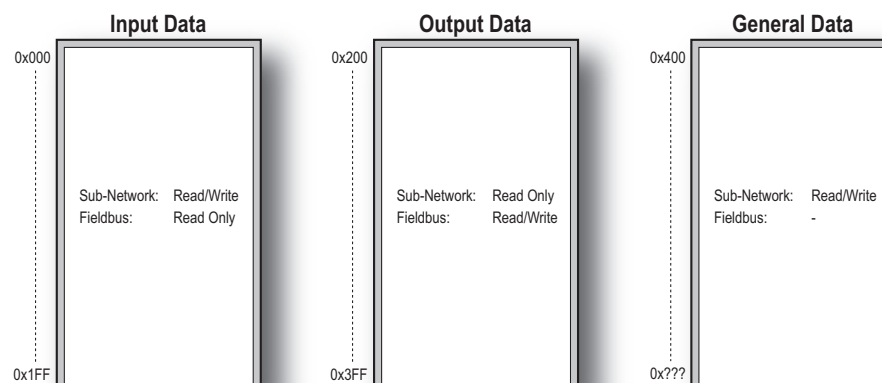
Input Data

0x000

Sub-Network: Read/Write
Fieldbus: Read Only

0x1FF

Output Data

0x200

Sub-Network: Read Only
Fieldbus: Read/Write

0x3FF

General Data

0x400

Sub-Network: Read/Write
Fieldbus: -

0x???